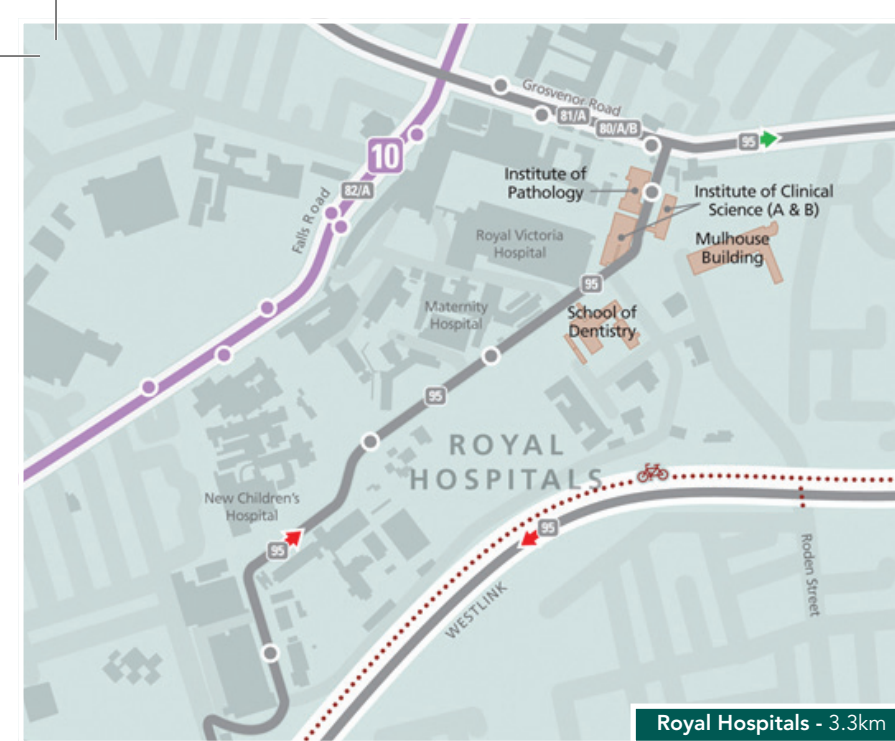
Grosvenor Road
81/A
80/A/B
95
10
82/A
Falls Road
Institute of Pathology
Institute of Clinical Science (A & B)
Mulhouse Building
Royal Victoria Hospital
95
School of Dentistry
Maternity Hospital
95
ROYAL HOSPITALS
New Children's Hospital
95
95
WESTLINK
Roden Street
Royal Hospitals - 3.3km